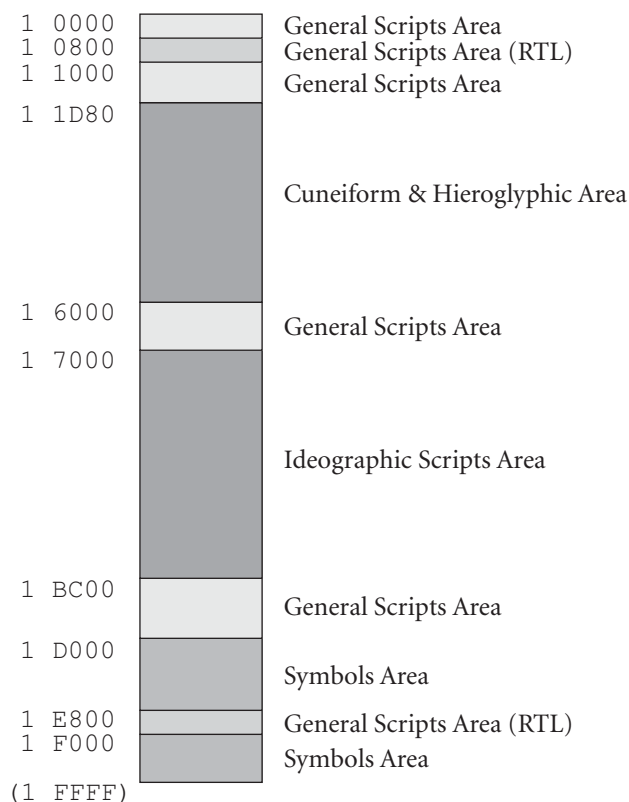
1 0000 General Scripts Area
1 0800 General Scripts Area (RTL)
1 1000 General Scripts Area
1 1D80 Cuneiform & Hieroglyphic Area
1 6000 General Scripts Area
1 7000 Ideographic Scripts Area
1 BC00 General Scripts Area
1 D000 Symbols Area
1 E800 General Scripts Area (RTL)
1 F000 Symbols Area
(1 FFFF)